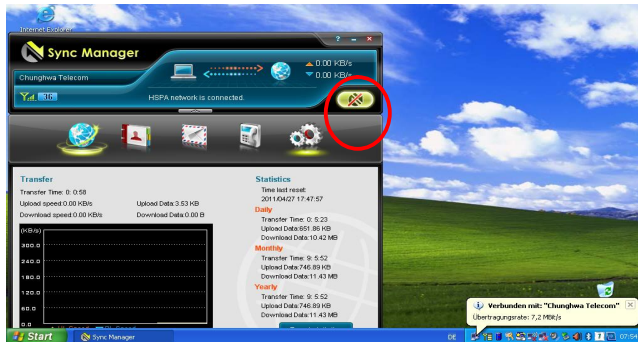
Internet Explorer

Sync Manager

Chunghwa Telecom

0.00 KB/s

0.00 KB/s

3G

HSPA network is connected.

Transfer

Transfer Time: 0: 0:58

Upload speed:0.00 KB/s

Upload Data:3.53 KB

Download speed:0.00 KB/s

Download Data:0.00 B

(KB/s)

300.0

240.0

180.0

120.0

60.0

0.0

Statistics

Time last reset:

2011/04/27 17:47:57

Daily

Transfer Time: 0: 5:23

Upload Data:651.86 KB

Download Data:10.42 MB

Monthly

Transfer Time: 0: 5:52

Upload Data:746.89 KB

Download Data:11.43 MB

Yearly

Transfer Time: 0: 5:52

Upload Data:746.89 KB

Download Data:11.43 MB

Verbunden mit: "Chunghwa Telecom"

Übertragungsrate: 7,2 MBit/s

Start

Sync Manager

DE

07:54